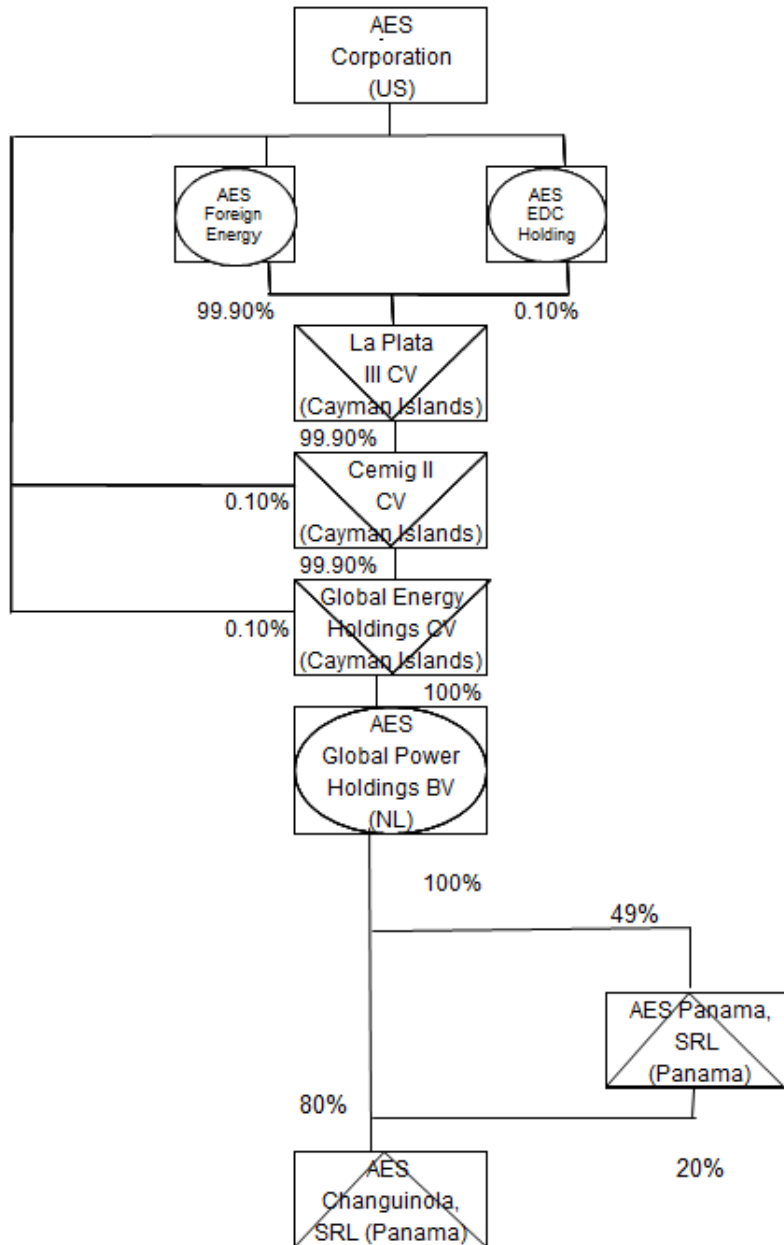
AES
Corporation
(US)

AES
Foreign
Energy

AES
EDC
Holding

99.90%

0.10%

La Plata
III CV
(Cayman Islands)

99.90%

Cemig II
CV
(Cayman Islands)

0.10%

99.90%

Global Energy
Holdings CV
(Cayman Islands)

0.10%

100%

AES
Global Power
Holdings BV
(NL)

100%

49%

AES Panama,
SRL
(Panama)

80%

20%

AES
Changuinola,
SRL (Panama)